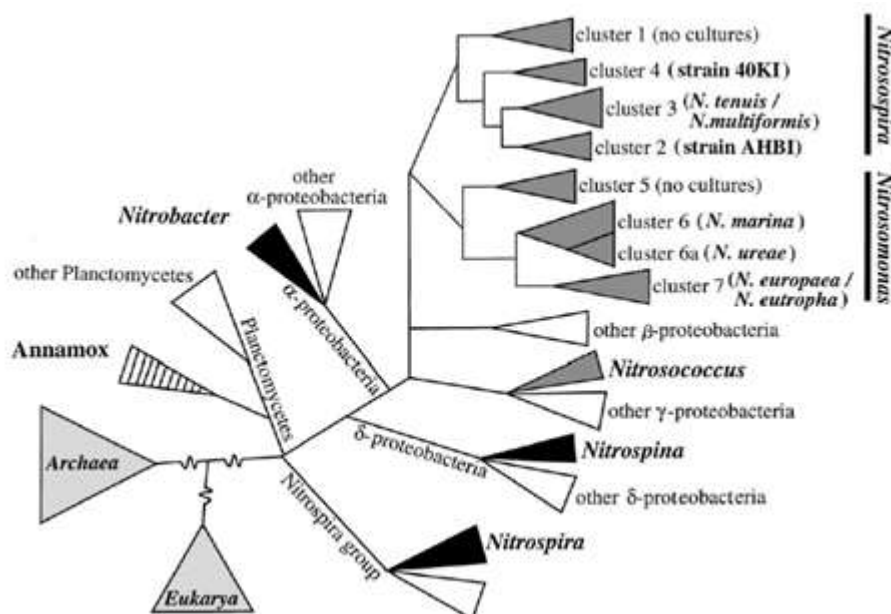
cluster 1 (no cultures)
cluster 4 (strain 40KI)
cluster 3 (N. tenuis / N.multiformis)
cluster 2 (strain AHBI)
Nitrosospira
cluster 5 (no cultures)
cluster 6 (N. marina)
cluster 6a (N. ureae)
cluster 7 (N. europaea / N. eutropha)
Nitrosomonas
other α-proteobacteria
Nitrobacter
other Planctomycetes
α-proteobacteria
Planctomycetes
other β-proteobacteria
Annamox
Nitrosococcus
other γ-proteobacteria
Archaea
δ-proteobacteria
Nitrospina
other δ-proteobacteria
Nitrospira group
Nitrospira
Eukarya